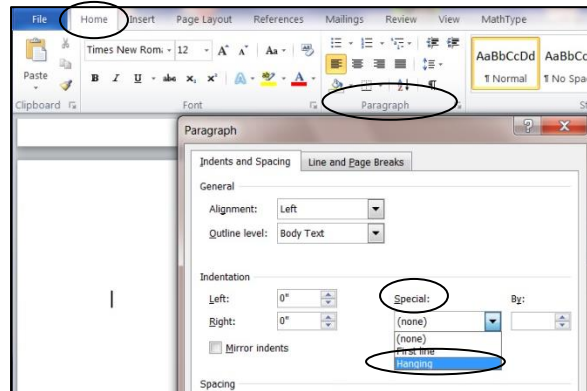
File Home Insert Page Layout References Mailings Review View MathType

Paste

Times New Roma 12 A A Aa

B I U abe x, x² A A

AaBbCcDd ¶ Normal

AaBbCc ¶ No Spac

Clipboard

Font

Paragraph

Paragraph

?

Indents and Spacing

Line and Page Breaks

General

Alignment: Left

Outline level: Body Text

Indentation

Left: 0"

Right: 0"

Special:

By:

(none)

(none)

First line

Hanging

Mirror indents

Spacing